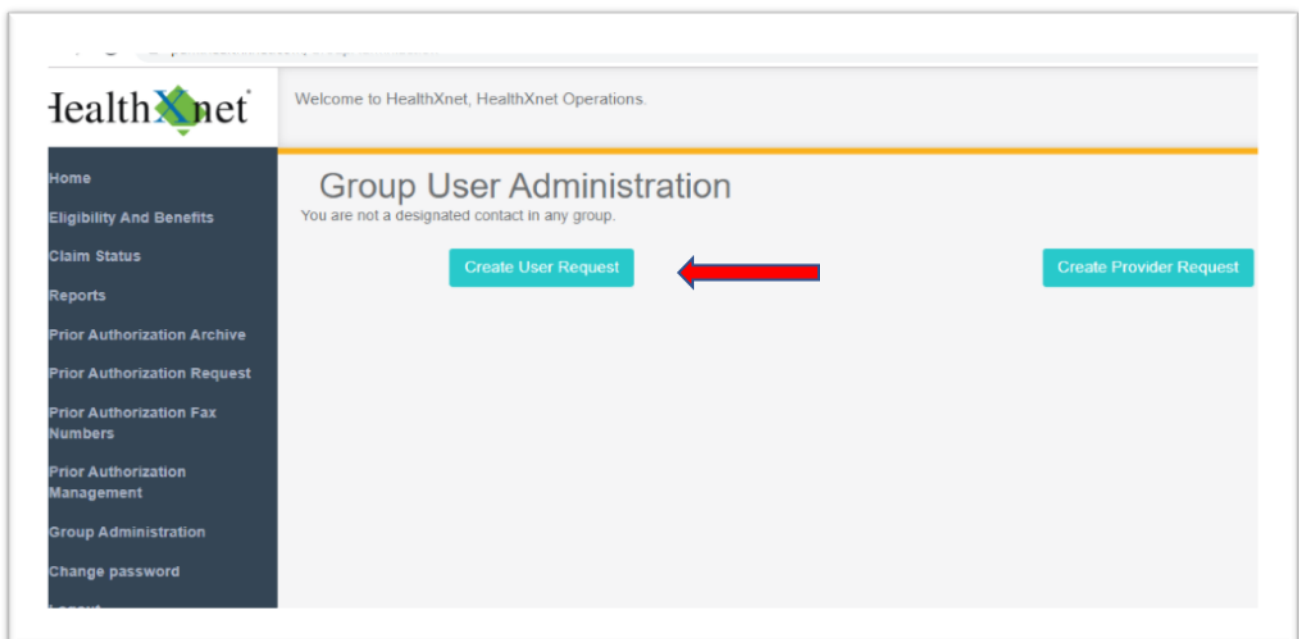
HealthXnet

Welcome to HealthXnet, HealthXnet Operations.

Home
Eligibility And Benefits
Claim Status
Reports
Prior Authorization Archive
Prior Authorization Request
Prior Authorization Fax Numbers
Prior Authorization Management
Group Administration
Change password
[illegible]

Group User Administration
You are not a designated contact in any group.

Create User Request

Create Provider Request